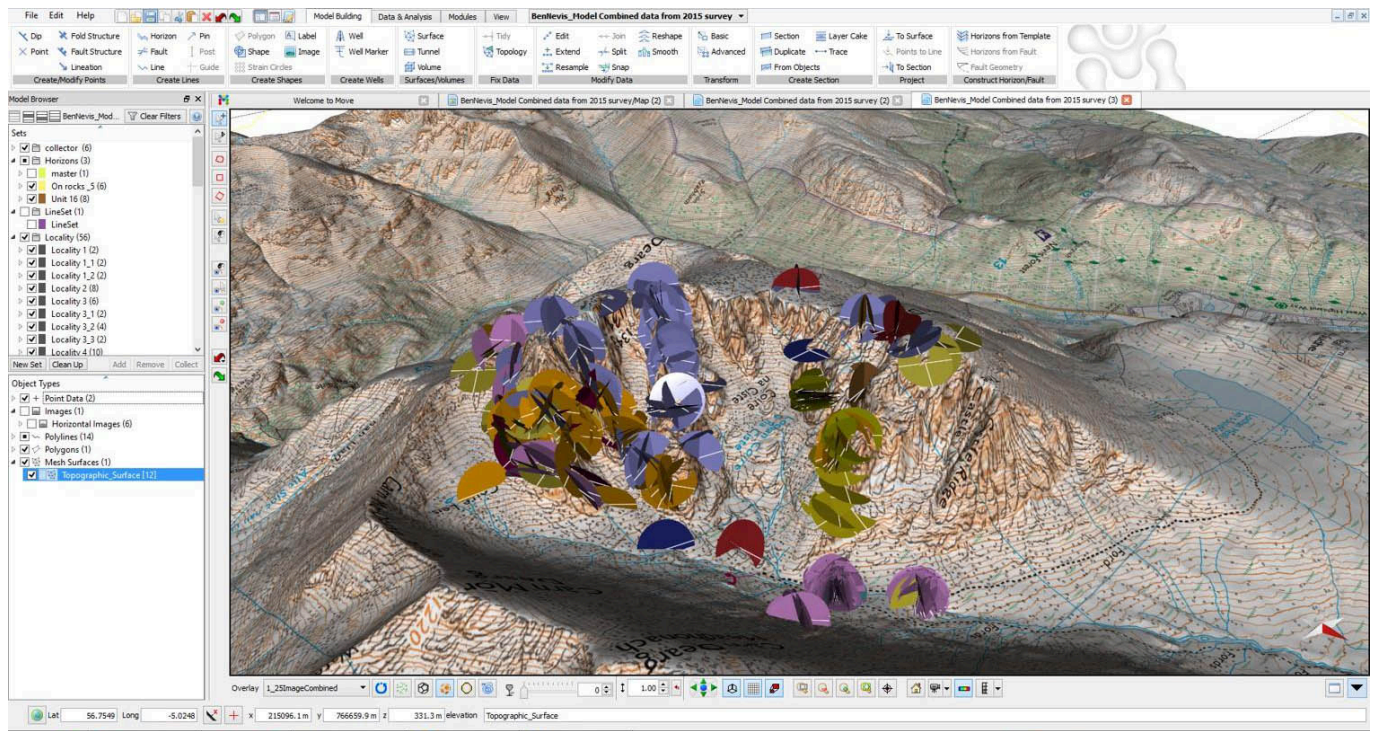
File Edit Help

Model Building | Data & Analysis | Modules | View | BenNevis_Model Combined data from 2015 survey

Dip | Fold Structure | Point | Fault Structure | Lineation
Create/Modify Points

Horizon | Pin | Fault | Post | Line | Guide
Create Lines

Polygon | Label | Shape | Image | Strain Circles
Create Shapes

Well | Well Marker
Create Wells

Surface | Tunnel | Volume
Surfaces/Volumes

Tidy | Topology
Fix Data

Edit | Join | Reshape | Extend | Split | Smooth | Resample | Snap
Modify Data

Basic | Advanced
Transform

Section | Layer Cake | Duplicate | Trace | From Objects
Create Section

To Surface | Points to Line | To Section
Project

Horizons from Template | Horizons from Fault | Fault Geometry
Construct Horizon/Fault

Model Browser

BenNevis_Mod... | Clear Filters

Sets
collector (6)
Horizons (3)
master (1)
On rocks _5 (6)
Unit 16 (8)
LineSet (1)
LineSet
Locality (56)
Locality 1 (2)
Locality 1_1 (2)
Locality 1_2 (2)
Locality 2 (8)
Locality 3 (6)
Locality 3_1 (2)
Locality 3_2 (4)
Locality 3_3 (2)
Locality 4 (10)

New Set | Clean Up | Add | Remove | Collect

Object Types
Point Data (2)
Images (1)
Horizontal Images (6)
Polylines (14)
Polygons (1)
Mesh Surfaces (1)
Topographic_Surface [12]

Welcome to Move | BenNevis_Model Combined data from 2015 survey/Map (2) | BenNevis_Model Combined data from 2015 survey (2) | BenNevis_Model Combined data from 2015 survey (3)

Coire na Ciste
Castle Ridge
Carn Mor Dearg

Overlay 1_25ImageCombined | 0 | 1.00

Lat 56.7549 Long -5.0248 x 215096.1 m y 766659.9 m z 331.3 m elevation Topographic_Surface